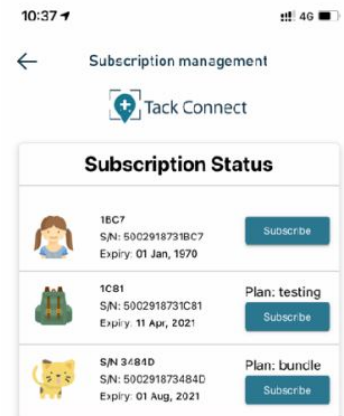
10:37

4G

Subscription management

Tack Connect

Subscription Status

1BC7
S/N: 5002918731BC7
Expiry: 01 Jan, 1970

Subscribe

1C81
S/N: 5002918731C81
Expiry: 11 Apr, 2021

Plan: testing

Subscribe

S/N 3484D
S/N: 5002918873484D
Expiry: 01 Aug, 2021

Plan: bundle

Subscribe